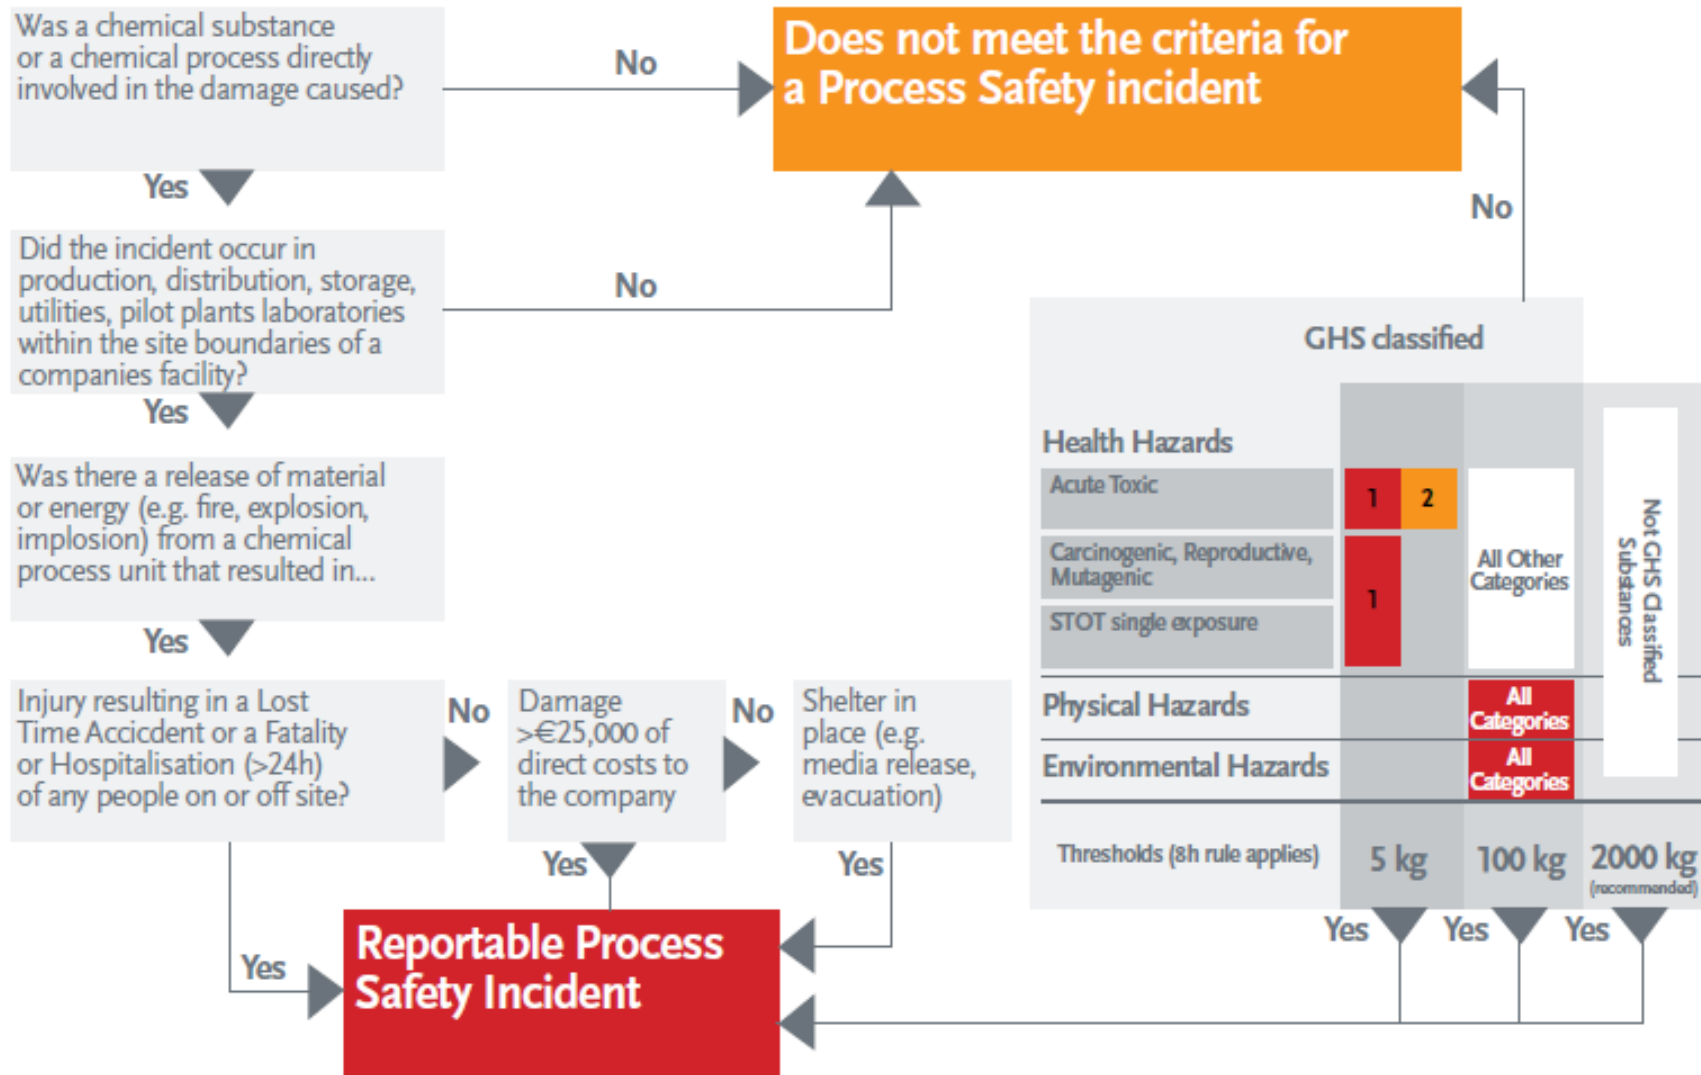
Was a chemical substance or a chemical process directly involved in the damage caused?

No

Does not meet the criteria for a Process Safety incident

Yes

Did the incident occur in production, distribution, storage, utilities, pilot plants laboratories within the site boundaries of a companies facility?

No

No

Yes

GHS classified

Was there a release of material or energy (e.g. fire, explosion, implosion) from a chemical process unit that resulted in...

Health Hazards

Acute Toxic 1 2

Carcinogenic, Reproductive, Mutagenic 1

STOT single exposure

All Other Categories

Not GHS Classified Substances

Yes

Injury resulting in a Lost Time Acccident or a Fatality or Hospitalisation (>24h) of any people on or off site?

No

Damage >€25,000 of direct costs to the company

No

Shelter in place (e.g. media release, evacuation)

Physical Hazards All Categories

Environmental Hazards All Categories

Thresholds (8h rule applies) 5 kg 100 kg 2000 kg (recommended)

Yes

Yes

Yes

Yes

Yes

Reportable Process Safety Incident

Yes